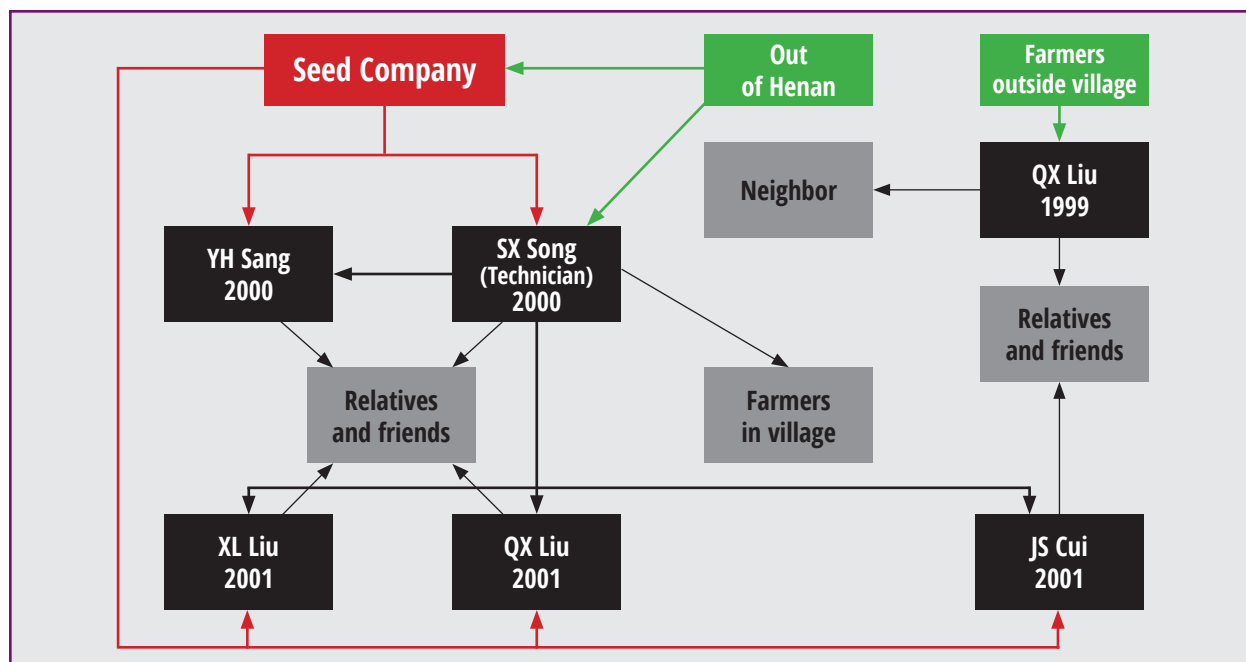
Seed Company

Out of Henan

Farmers outside village

Neighbor

QX Liu 1999

YH Sang 2000

SX Song (Technician) 2000

Relatives and friends

Relatives and friends

Farmers in village

XL Liu 2001

QX Liu 2001

JS Cui 2001